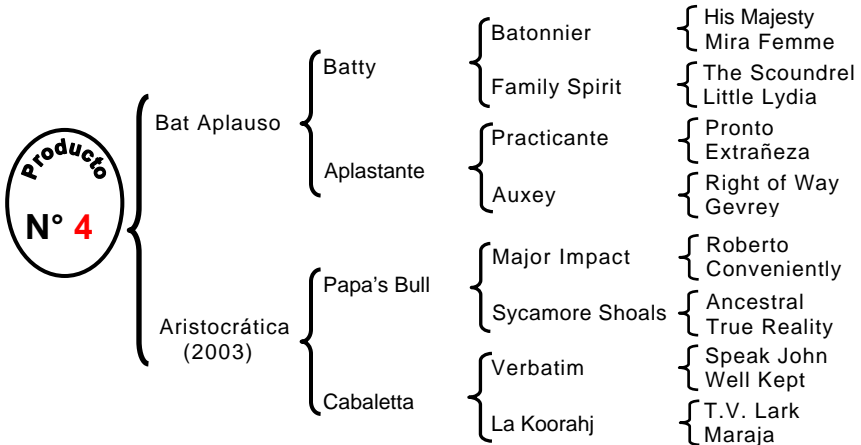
Producto
N° 4

Bat Aplauso
Batty
Batonnier
His Majesty
Mira Femme
Family Spirit
The Scoundrel
Little Lydia
Aplastante
Practicante
Pronto
Extrañeza
Auxey
Right of Way
Gevrey

Aristocrática (2003)
Papa's Bull
Major Impact
Roberto
Conveniently
Sycamore Shoals
Ancestral
True Reality
Cabaletta
Verbatim
Speak John
Well Kept
La Koorahj
T.V. Lark
Maraja